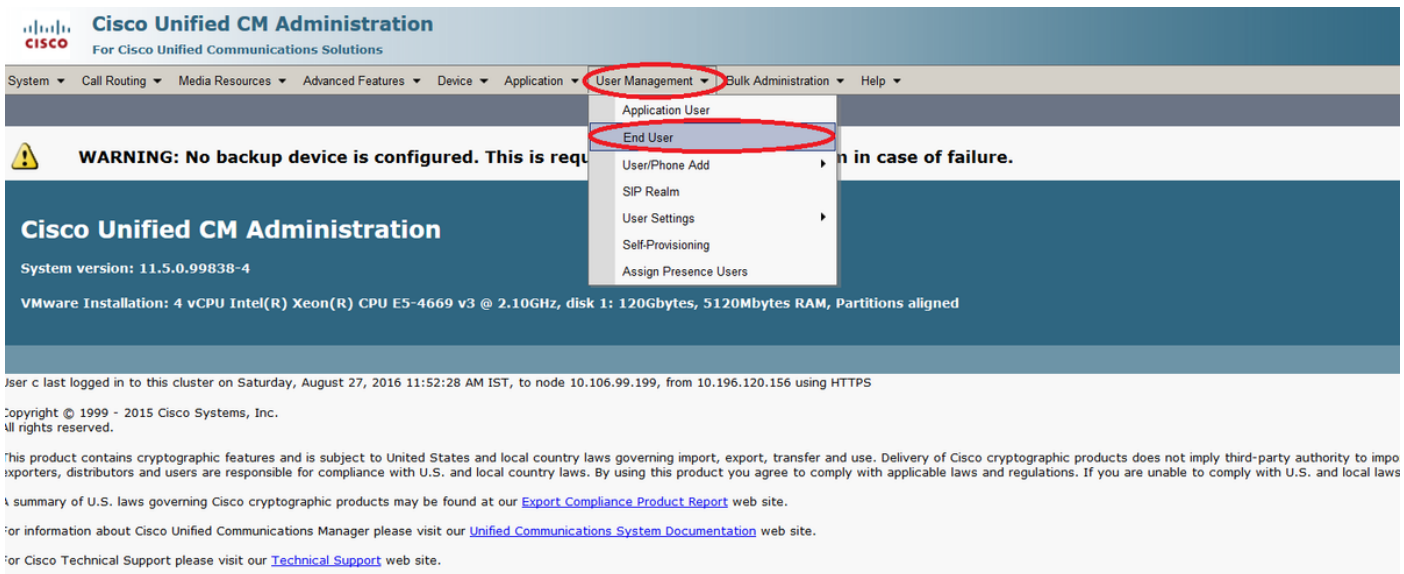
CISCO Cisco Unified CM Administration
For Cisco Unified Communications Solutions

System ▾ Call Routing ▾ Media Resources ▾ Advanced Features ▾ Device ▾ Application ▾ User Management ▾ Bulk Administration ▾ Help ▾

Application User
End User
User/Phone Add ▸
SIP Realm
User Settings ▸
Self-Provisioning
Assign Presence Users

WARNING: No backup device is configured. This is requ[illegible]n in case of failure.

Cisco Unified CM Administration

System version: 11.5.0.99838-4

VMware Installation: 4 vCPU Intel(R) Xeon(R) CPU E5-4669 v3 @ 2.10GHz, disk 1: 120Gbytes, 5120Mbytes RAM, Partitions aligned

User c last logged in to this cluster on Saturday, August 27, 2016 11:52:28 AM IST, to node 10.106.99.199, from 10.196.120.156 using HTTPS

Copyright © 1999 - 2015 Cisco Systems, Inc.
All rights reserved.

This product contains cryptographic features and is subject to United States and local country laws governing import, export, transfer and use. Delivery of Cisco cryptographic products does not imply third-party authority to impo exporters, distributors and users are responsible for compliance with U.S. and local country laws. By using this product you agree to comply with applicable laws and regulations. If you are unable to comply with U.S. and local laws

A summary of U.S. laws governing Cisco cryptographic products may be found at our Export Compliance Product Report web site.

For information about Cisco Unified Communications Manager please visit our Unified Communications System Documentation web site.

For Cisco Technical Support please visit our Technical Support web site.